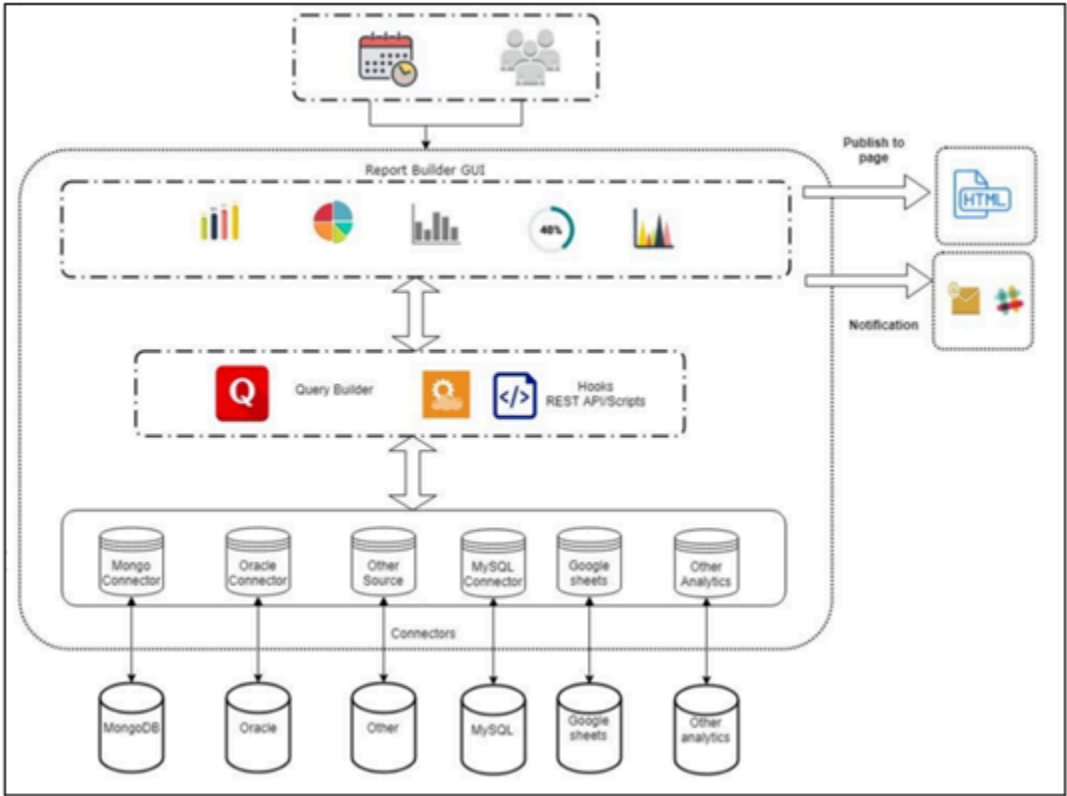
Report Builder GUI

40%

Publish to page

HTML

Notification

Q

Query Builder

Hooks
REST API/Scripts

Mongo Connector

Oracle Connector

Other Source

MySQL Connector

Google sheets

Other Analytics

Connectors

MongoDB

Oracle

Other

MySQL

Google sheets

Other analytics